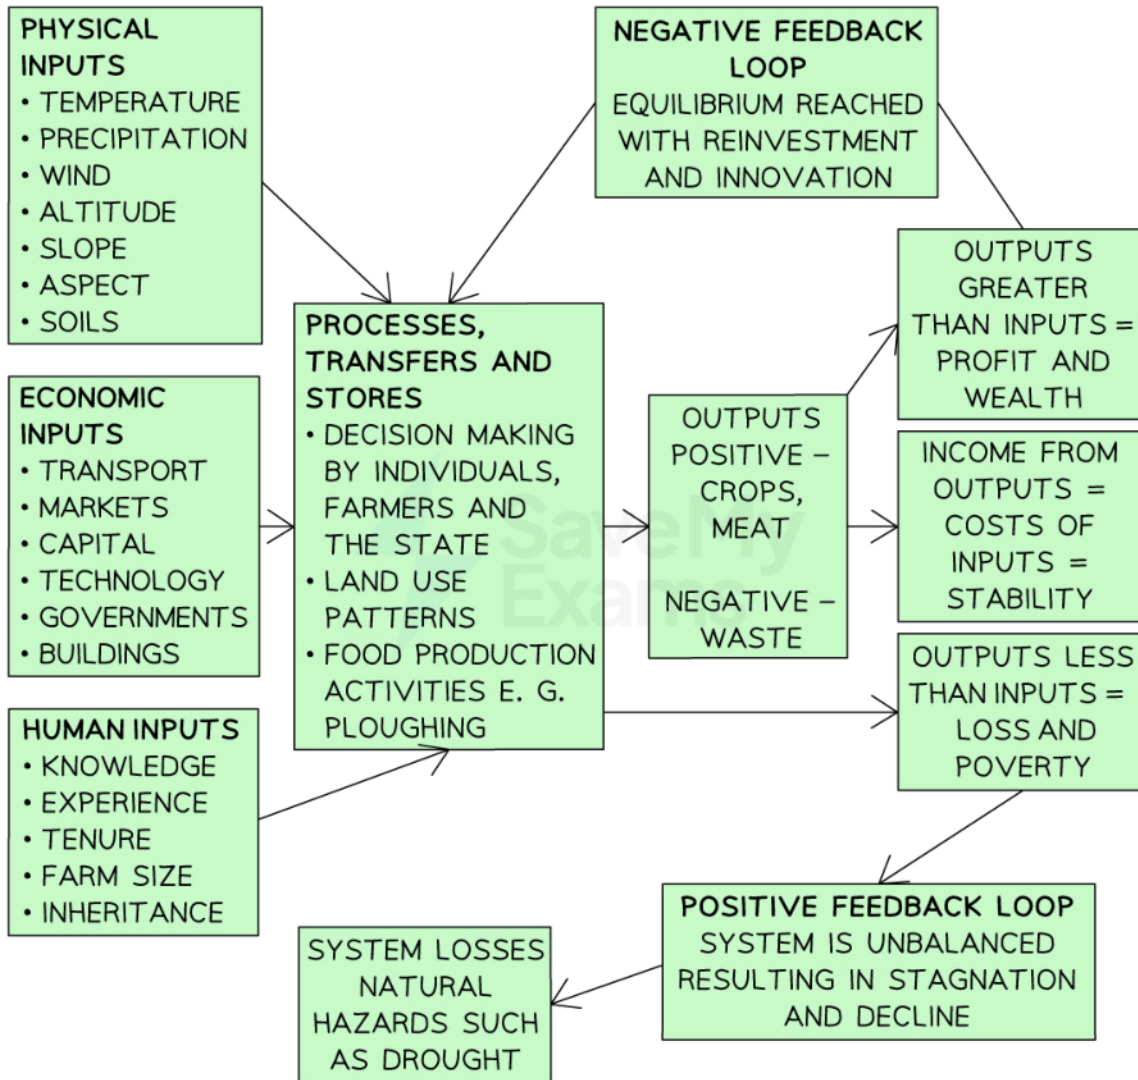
PHYSICAL INPUTS
• TEMPERATURE
• PRECIPITATION
• WIND
• ALTITUDE
• SLOPE
• ASPECT
• SOILS

NEGATIVE FEEDBACK LOOP
EQUILIBRIUM REACHED WITH REINVESTMENT AND INNOVATION

OUTPUTS GREATER THAN INPUTS = PROFIT AND WEALTH

ECONOMIC INPUTS
• TRANSPORT
• MARKETS
• CAPITAL
• TECHNOLOGY
• GOVERNMENTS
• BUILDINGS

PROCESSES, TRANSFERS AND STORES
• DECISION MAKING BY INDIVIDUALS, FARMERS AND THE STATE
• LAND USE PATTERNS
• FOOD PRODUCTION ACTIVITIES E. G. PLOUGHING

OUTPUTS POSITIVE – CROPS, MEAT

NEGATIVE – WASTE

INCOME FROM OUTPUTS = COSTS OF INPUTS = STABILITY

OUTPUTS LESS THAN INPUTS = LOSS AND POVERTY

HUMAN INPUTS
• KNOWLEDGE
• EXPERIENCE
• TENURE
• FARM SIZE
• INHERITANCE

SaveMyExams

POSITIVE FEEDBACK LOOP
SYSTEM IS UNBALANCED RESULTING IN STAGNATION AND DECLINE

SYSTEM LOSSES NATURAL HAZARDS SUCH AS DROUGHT